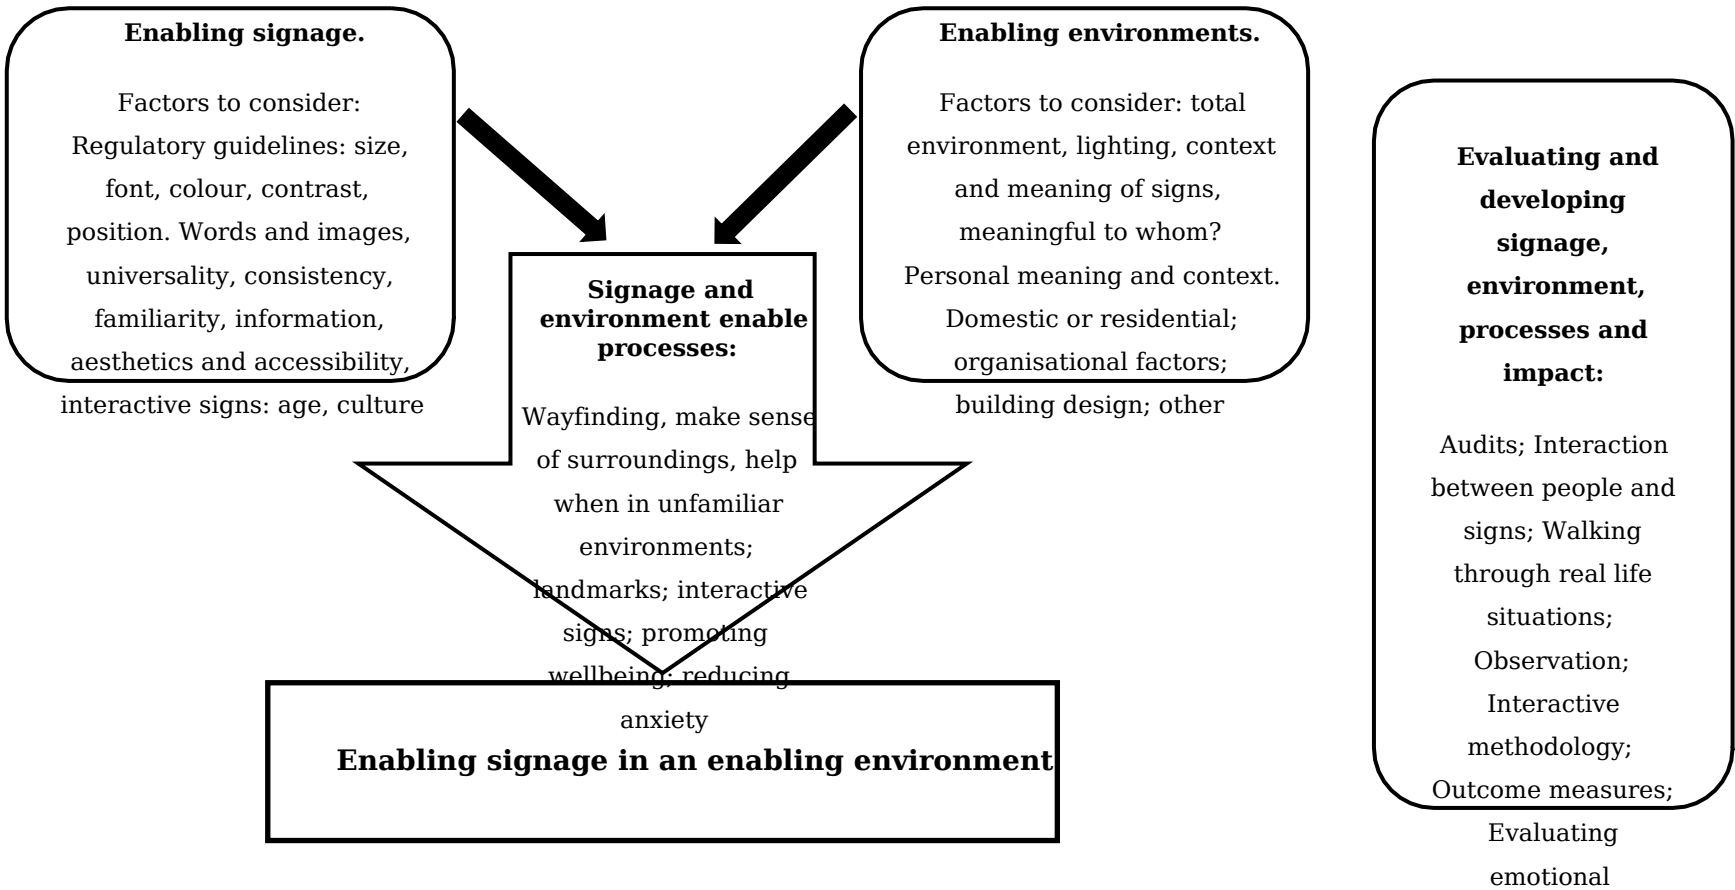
Enabling signage.

Factors to consider: Regulatory guidelines: size, font, colour, contrast, position. Words and images, universality, consistency, familiarity, information, aesthetics and accessibility, interactive signs: age, culture

Enabling environments.

Factors to consider: total environment, lighting, context and meaning of signs, meaningful to whom? Personal meaning and context. Domestic or residential; organisational factors; building design; other

Signage and environment enable processes:

Wayfinding, make sense of surroundings, help when in unfamiliar environments; landmarks; interactive signs; promoting wellbeing; reducing anxiety

Enabling signage in an enabling environment

Evaluating and developing signage, environment, processes and impact:

Audits; Interaction between people and signs; Walking through real life situations; Observation; Interactive methodology; Outcome measures; Evaluating emotional